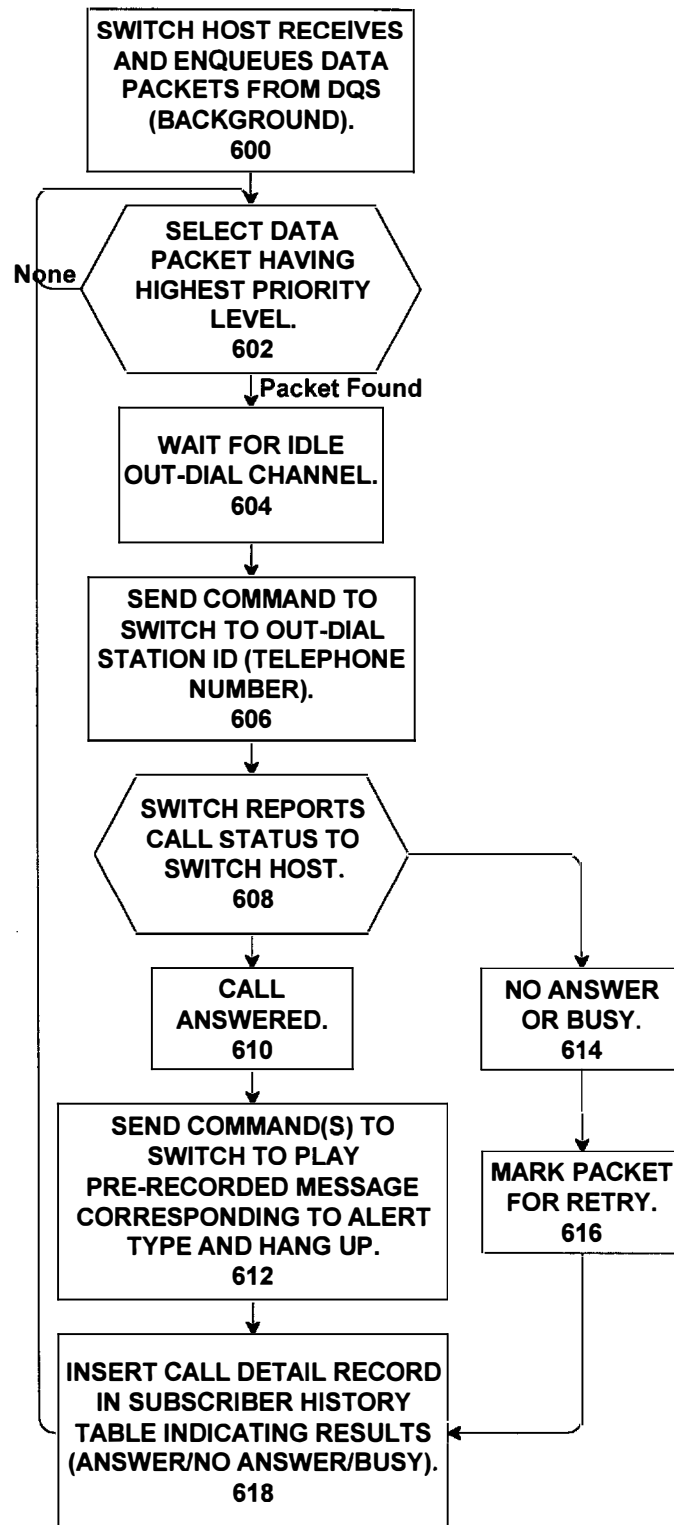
SWITCH HOST RECEIVES AND ENQUEUES DATA PACKETS FROM DQS (BACKGROUND).
600

None

SELECT DATA PACKET HAVING HIGHEST PRIORITY LEVEL.
602

Packet Found

WAIT FOR IDLE OUT-DIAL CHANNEL.
604

SEND COMMAND TO SWITCH TO OUT-DIAL STATION ID (TELEPHONE NUMBER).
606

SWITCH REPORTS CALL STATUS TO SWITCH HOST.
608

CALL ANSWERED.
610

NO ANSWER OR BUSY.
614

SEND COMMAND(S) TO SWITCH TO PLAY PRE-RECORDED MESSAGE CORRESPONDING TO ALERT TYPE AND HANG UP.
612

MARK PACKET FOR RETRY.
616

INSERT CALL DETAIL RECORD IN SUBSCRIBER HISTORY TABLE INDICATING RESULTS (ANSWER/NO ANSWER/BUSY).
618